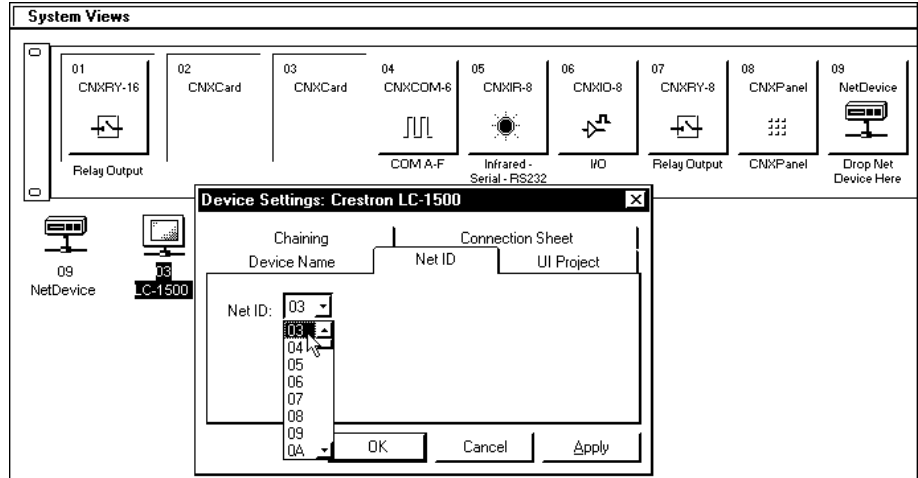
System Views

01
CNXRY-16
Relay Output

02
CNXCard

03
CNXCard

04
CNXCOM-6
COM A-F

05
CNXIR-8
Infrared - Serial - RS232

06
CNXIO-8
I/O

07
CNXRY-8
Relay Output

08
CNXPanel
CNXPanel

09
NetDevice
Drop Net Device Here

09
NetDevice

03
LC-1500

Device Settings: Crestron LC-1500

Chaining
Connection Sheet
Device Name
Net ID
UI Project

Net ID: 03

03
04
05
06
07
08
09
0A

OK
Cancel
Apply